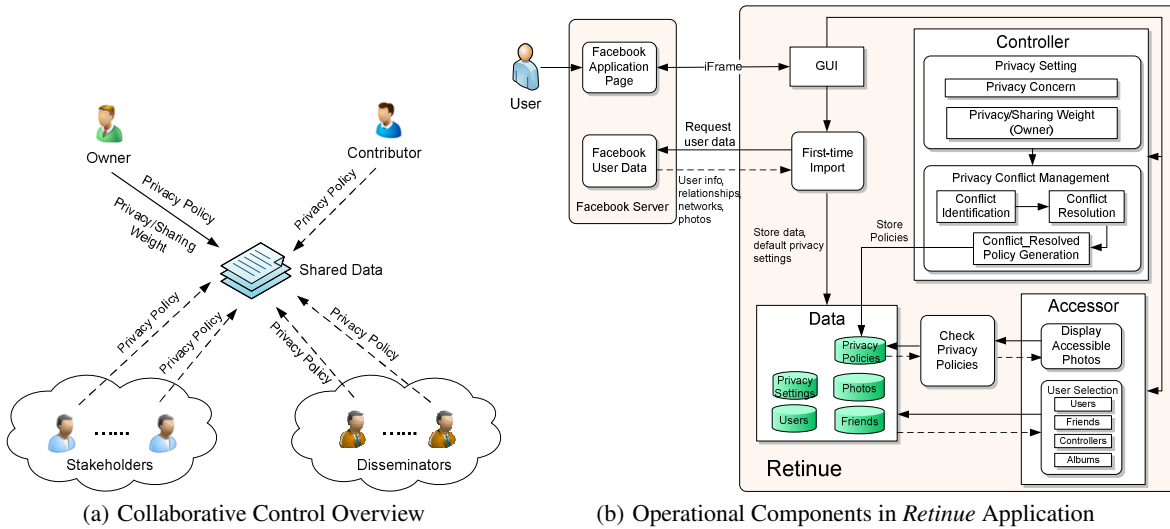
Owner

Contributor

Privacy Policy

Privacy/Sharing Weight

Privacy Policy

Shared Data

Privacy Policy

Privacy Policy

Privacy Policy

Privacy Policy

Stakeholders

Disseminators

(a) Collaborative Control Overview

User

Facebook Application Page

iFrame

GUI

Facebook User Data

Request user data

First-time Import

User info, relationships, networks, photos

Facebook Server

Store data, default privacy settings

Store Policies

Controller

Privacy Setting

Privacy Concern

Privacy/Sharing Weight (Owner)

Privacy Conflict Management

Conflict Identification

Conflict Resolution

Conflict_Resolved Policy Generation

Data

Privacy Policies

Privacy Settings

Photos

Users

Friends

Check Privacy Policies

Accessor

Display Accessible Photos

User Selection

Users

Friends

Controllers

Albums

Retinue

(b) Operational Components in *Retinue* Application